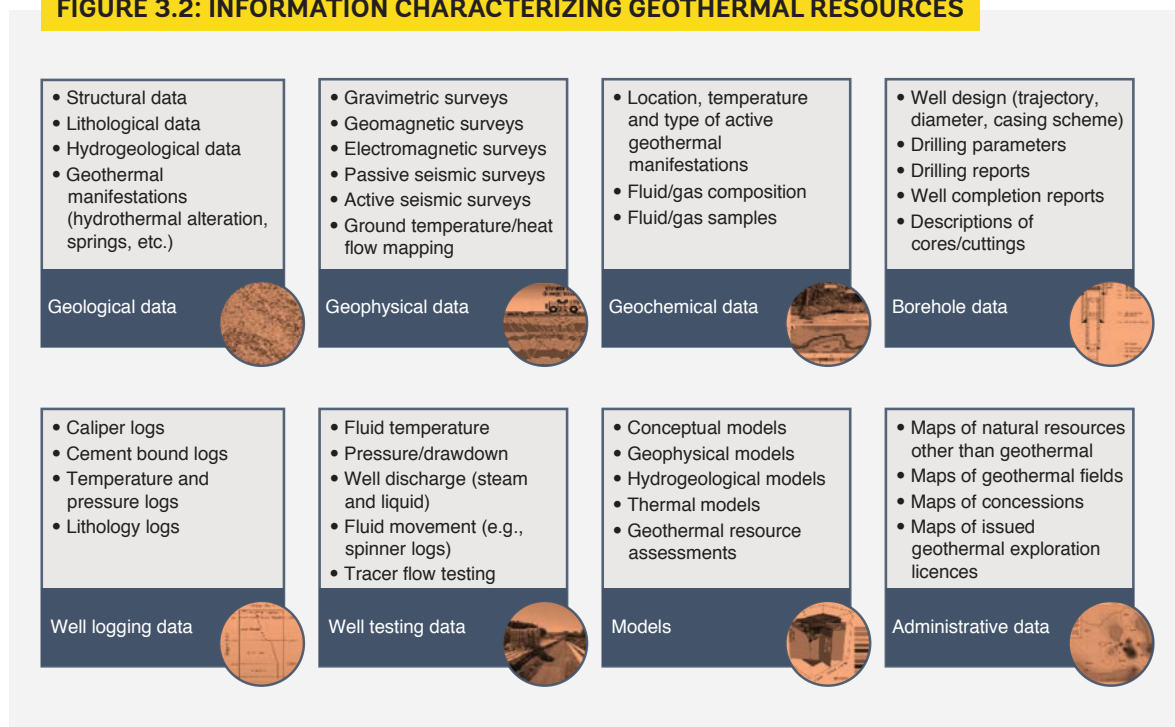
FIGURE 3.2: INFORMATION CHARACTERIZING GEOTHERMAL RESOURCES

• Structural data
• Lithological data
• Hydrogeological data
• Geothermal manifestations (hydrothermal alteration, springs, etc.)

Geological data

• Gravimetric surveys
• Geomagnetic surveys
• Electromagnetic surveys
• Passive seismic surveys
• Active seismic surveys
• Ground temperature/heat flow mapping

Geophysical data

• Location, temperature and type of active geothermal manifestations
• Fluid/gas composition
• Fluid/gas samples

Geochemical data

• Well design (trajectory, diameter, casing scheme)
• Drilling parameters
• Drilling reports
• Well completion reports
• Descriptions of cores/cuttings

Borehole data

• Caliper logs
• Cement bound logs
• Temperature and pressure logs
• Lithology logs

Well logging data

• Fluid temperature
• Pressure/drawdown
• Well discharge (steam and liquid)
• Fluid movement (e.g., spinner logs)
• Tracer flow testing

Well testing data

• Conceptual models
• Geophysical models
• Hydrogeological models
• Thermal models
• Geothermal resource assessments

Models

• Maps of natural resources other than geothermal
• Maps of geothermal fields
• Maps of concessions
• Maps of issued geothermal exploration licences

Administrative data